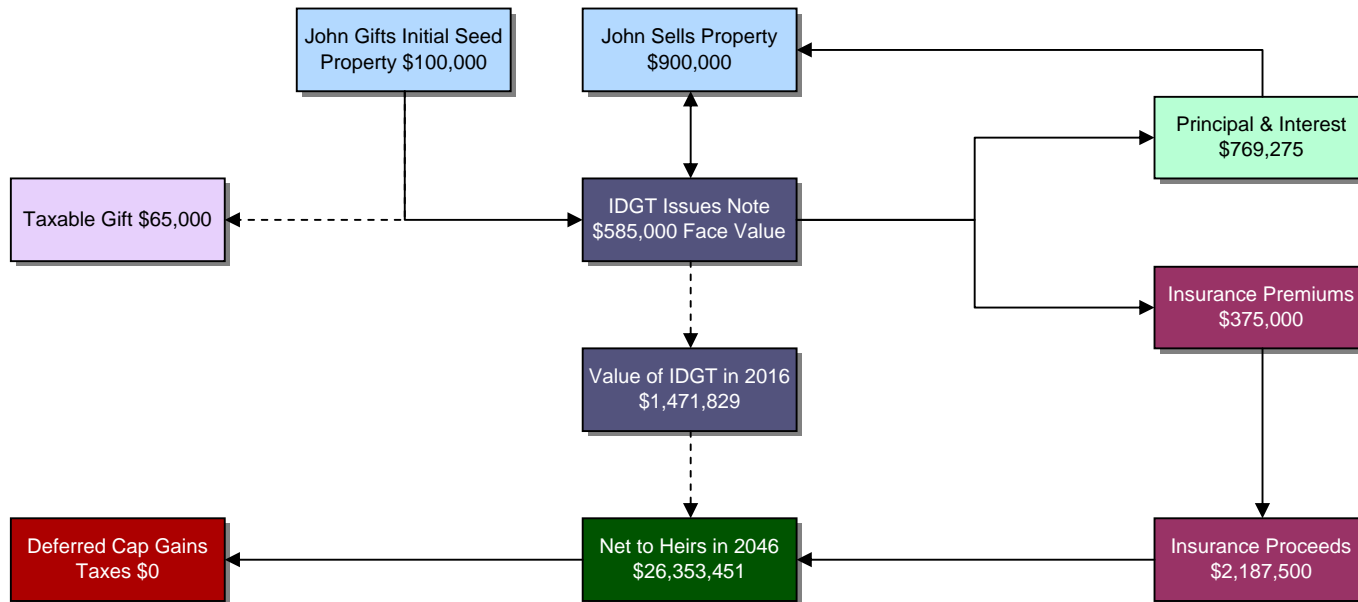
John Gifts Initial Seed Property $100,000

John Sells Property $900,000

Principal & Interest $769,275

Taxable Gift $65,000

IDGT Issues Note $585,000 Face Value

Insurance Premiums $375,000

Value of IDGT in 2016 $1,471,829

Deferred Cap Gains Taxes $0

Net to Heirs in 2046 $26,353,451

Insurance Proceeds $2,187,500